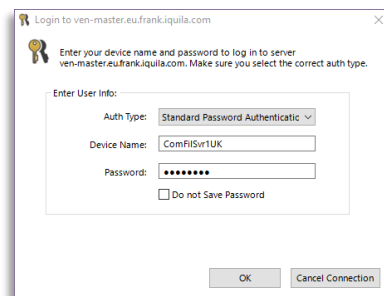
Login to ven-master.eu.frank.iquila.com

Enter your device name and password to log in to server ven-master.eu.frank.iquila.com. Make sure you select the correct auth type.

Enter User Info:

Auth Type: Standard Password Authenticatic

Device Name: ComFilSvr1UK

Password: ••••••••

Do not Save Password

OK

Cancel Connection